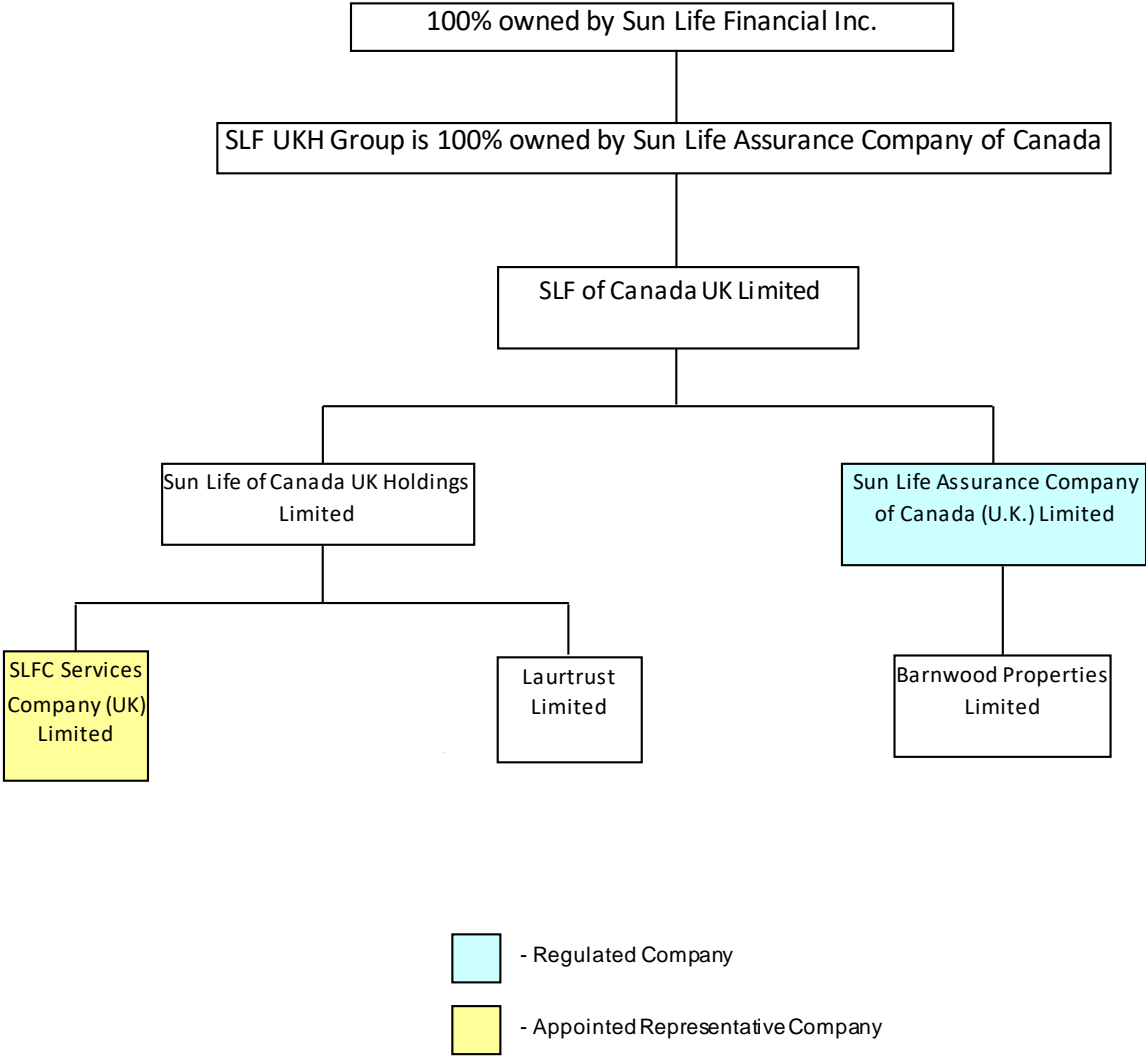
100% owned by Sun Life Financial Inc.

SLF UKH Group is 100% owned by Sun Life Assurance Company of Canada

SLF of Canada UK Limited

Sun Life of Canada UK Holdings Limited

Sun Life Assurance Company of Canada (U.K.) Limited

SLFC Services Company (UK) Limited

Laurtrust Limited

Barnwood Properties Limited

- Regulated Company

- Appointed Representative Company